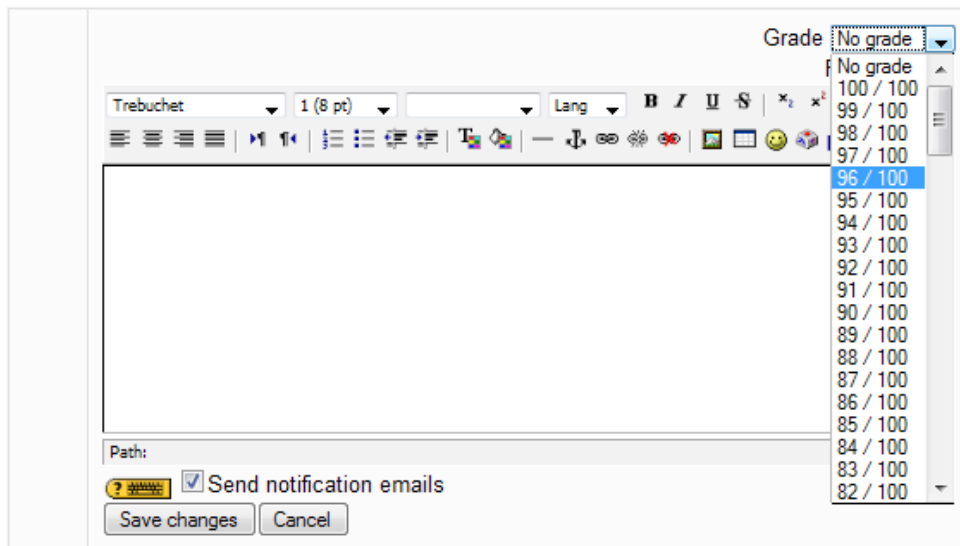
Grade No grade

No grade
100 / 100
99 / 100
98 / 100
97 / 100
96 / 100
95 / 100
94 / 100
93 / 100
92 / 100
91 / 100
90 / 100
89 / 100
88 / 100
87 / 100
86 / 100
85 / 100
84 / 100
83 / 100
82 / 100

Trebuchet 1 (8 pt) Lang B I U S

Path:

Send notification emails

Save changes Cancel